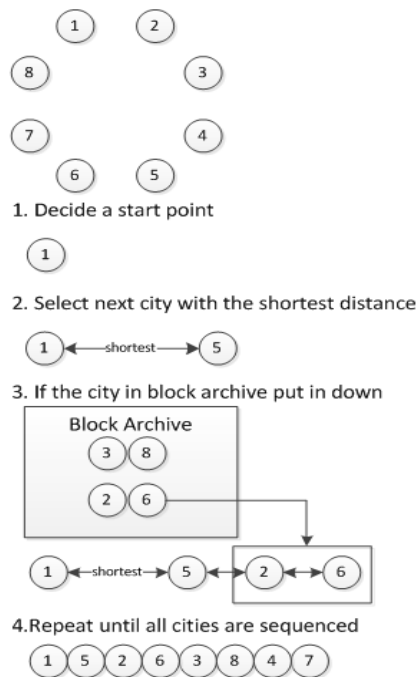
1 2

8 3

7 4

6 5

1. Decide a start point

1

2. Select next city with the shortest distance

1 shortest 5

3. If the city in block archive put in down

Block Archive

3 8

2 6

1 shortest 5 2 6

4.Repeat until all cities are sequenced

1 5 2 6 3 8 4 7